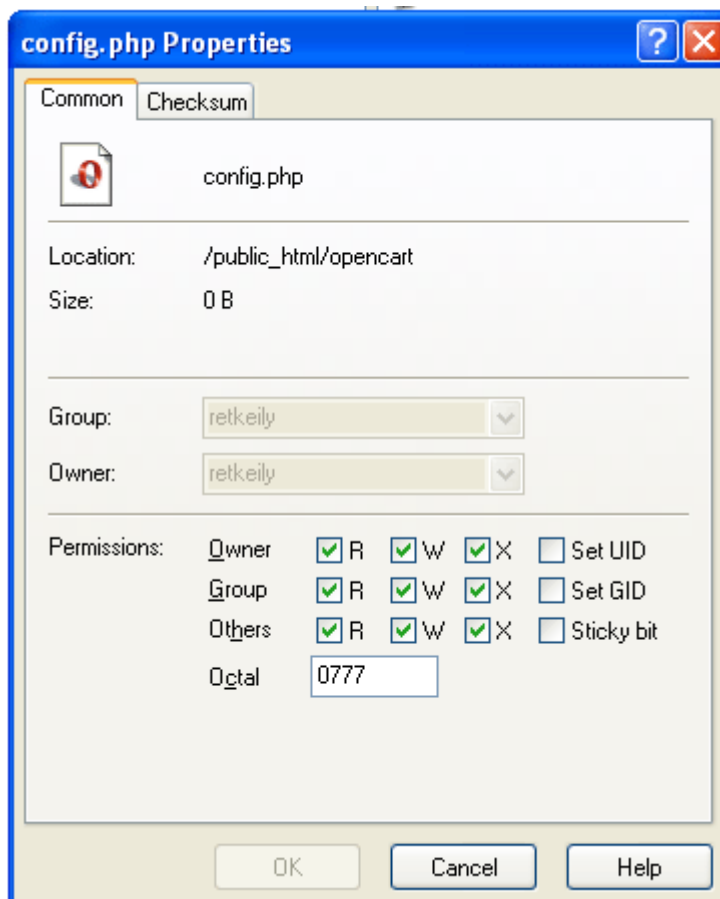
config.php Properties

Common Checksum

config.php

Location: /public_html/opencart
Size: 0 B

Group: retkeily
Owner: retkeily

Permissions:
Owner R W X Set UID
Group R W X Set GID
Others R W X Sticky bit
Octal 0777

OK Cancel Help